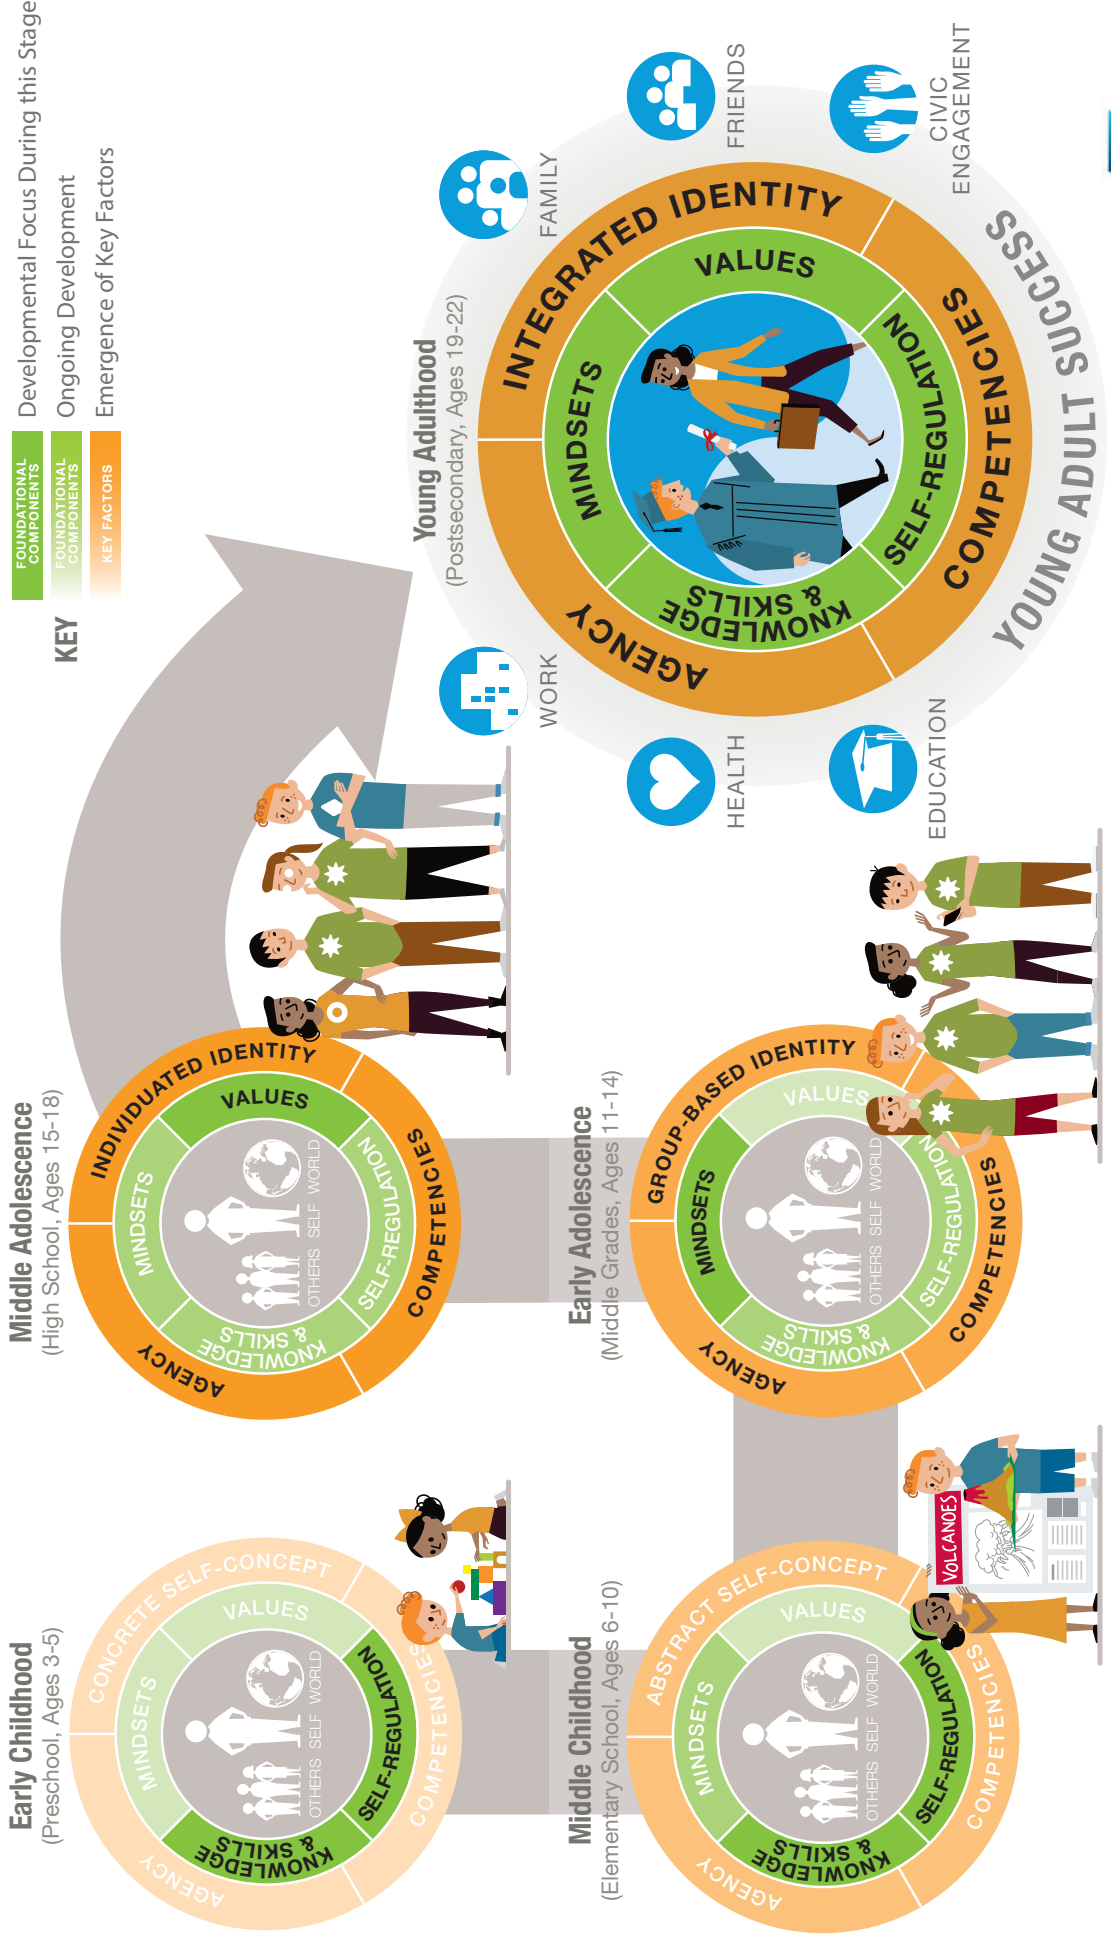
KEY

FOUNDATIONAL COMPONENTS Developmental Focus During this Stage

FOUNDATIONAL COMPONENTS Ongoing Development

KEY FACTORS Emergence of Key Factors

Early Childhood
(Preschool, Ages 3-5)

CONCRETE SELF-CONCEPT
VALUES
MINDSETS
SELF-REGULATION
KNOWLEDGE & SKILLS
COMPETENCIES
AGENCY
OTHERS SELF WORLD

Middle Childhood
(Elementary School, Ages 6-10)

ABSTRACT SELF-CONCEPT
VALUES
MINDSETS
SELF-REGULATION
KNOWLEDGE & SKILLS
COMPETENCIES
AGENCY
OTHERS SELF WORLD

VOLCANOES

Middle Adolescence
(High School, Ages 15-18)

INDIVIDUATED IDENTITY
VALUES
MINDSETS
SELF-REGULATION
KNOWLEDGE & SKILLS
COMPETENCIES
AGENCY
OTHERS SELF WORLD

Early Adolescence
(Middle Grades, Ages 11-14)

GROUP-BASED IDENTITY
VALUES
MINDSETS
SELF-REGULATION
KNOWLEDGE & SKILLS
COMPETENCIES
AGENCY
OTHERS SELF WORLD

Young Adulthood
(Postsecondary, Ages 19-22)

INTEGRATED IDENTITY
VALUES
MINDSETS
SELF-REGULATION
KNOWLEDGE & SKILLS
COMPETENCIES
AGENCY

FAMILY
FRIENDS
CIVIC ENGAGEMENT
WORK
HEALTH
EDUCATION

YOUNG ADULT SUCCESS